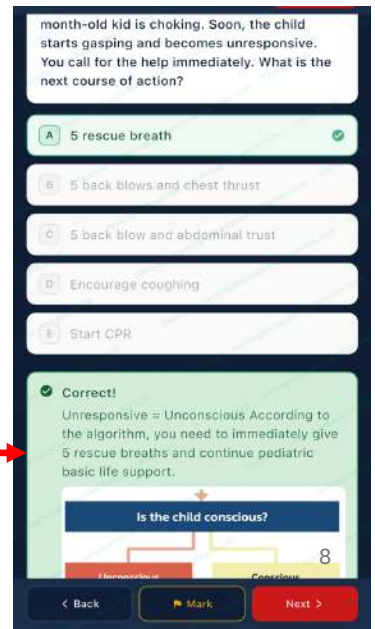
month-old kid is choking. Soon, the child starts gasping and becomes unresponsive. You call for the help immediately. What is the next course of action?

A 5 rescue breath

B 5 back blows and chest thrust

C 5 back blow and abdominal trust

D Encourage coughing

E Start CPR

Correct!

Unresponsive = Unconscious According to the algorithm, you need to immediately give 5 rescue breaths and continue pediatric basic life support.

Is the child conscious?

8

Unconscious

Conscious

< Back

Mark

Next >